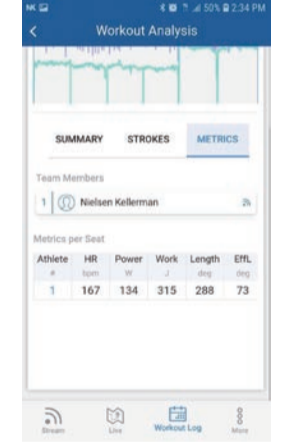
50% 2:34 PM

Workout Analysis

SUMMARY STROKES METRICS

Team Members

1 Nielsen Kellerman

Metrics per Seat

| Athlete | HR | Power | Work | Length | EffL |
|---|---|---|---|---|---|
| # | bpm | W | J | deg | deg |
| 1 | 167 | 134 | 315 | 288 | 73 |

Stream Live Workout Log More